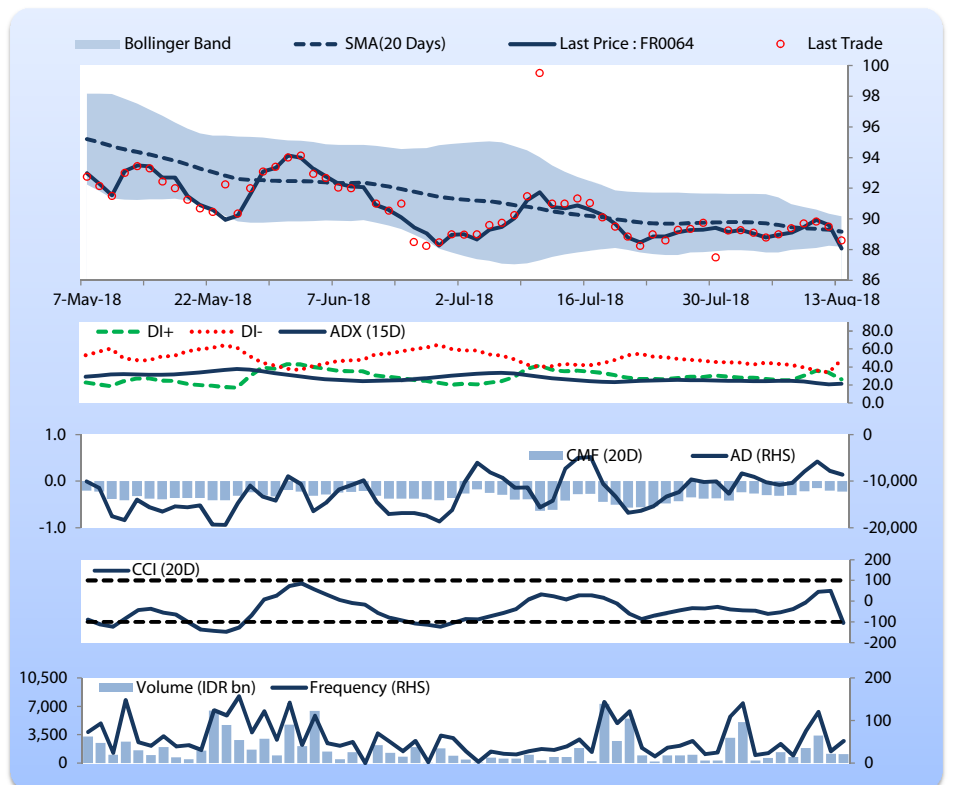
Bollinger Band
SMA(20 Days)
Last Price : FR0064
Last Trade

100
98
96
94
92
90
88
86

7-May-18
22-May-18
7-Jun-18
2-Jul-18
16-Jul-18
30-Jul-18
13-Aug-18

DI+
DI-
ADX (15D)

80.0
60.0
40.0
20.0
0.0

1.0
0.0
-1.0
CMF (20D)
AD (RHS)
0
-10,000
-20,000

CCI (20D)
200
100
0
-100
-200

10,500
7,000
3,500
0
Volume (IDR bn)
Frequency (RHS)
200
100
0